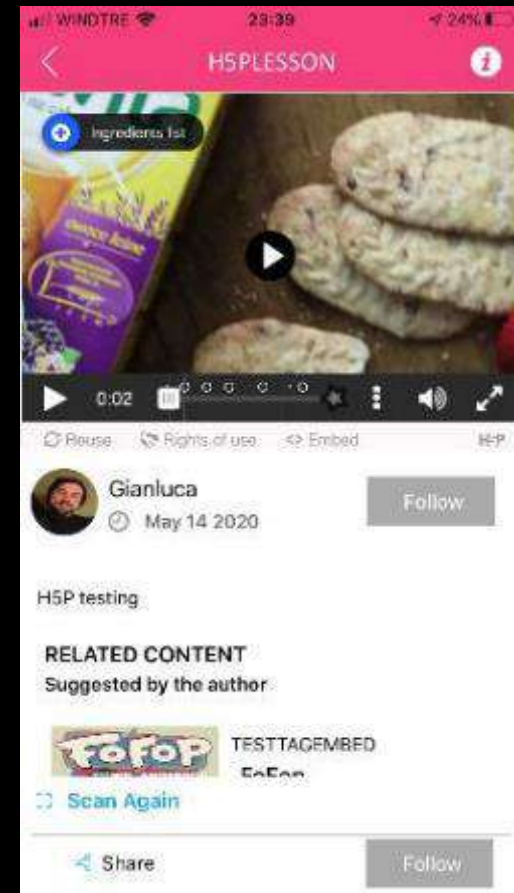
WINDTRE 23:39 24%

H5PLESSON

Ingredients list

0:02

Reuse Rights of use Embed H-P

Gianluca
May 14 2020

Follow

H5P testing

RELATED CONTENT
Suggested by the author

FoFoP TESTTAGEMBED
FoFop

Scan Again

Share

Follow